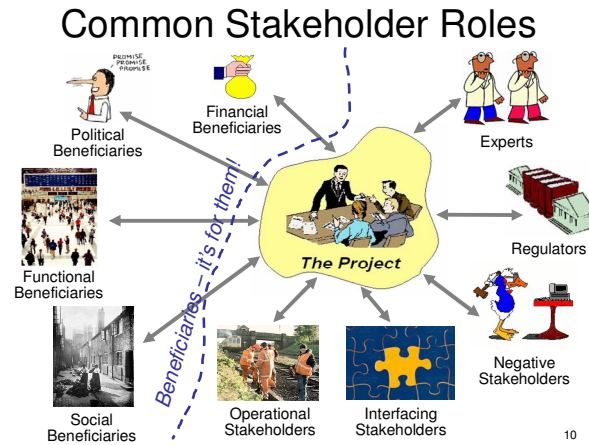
Common Stakeholder Roles

PROMISE PROMISE PROMISE

Political Beneficiaries

Financial Beneficiaries

Experts

Functional Beneficiaries

Beneficiaries – it's for them!

The Project

Regulators

Negative Stakeholders

Social Beneficiaries

Operational Stakeholders

Interfacing Stakeholders

10